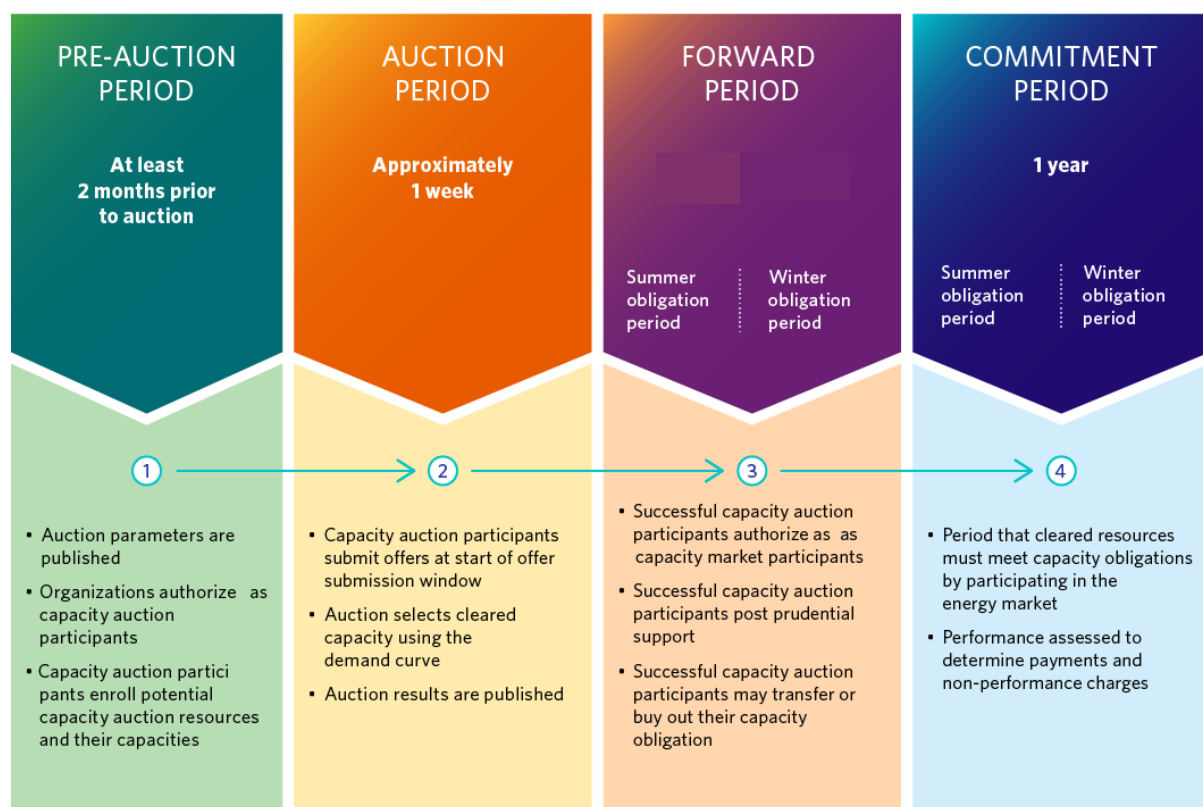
PRE-AUCTION PERIOD

At least 2 months prior to auction

AUCTION PERIOD

Approximately 1 week

FORWARD PERIOD

Summer obligation period

Winter obligation period

COMMITMENT PERIOD

1 year

Summer obligation period

Winter obligation period

1

2

3

4

• Auction parameters are published
• Organizations authorize as capacity auction participants
• Capacity auction partici pants enroll potential capacity auction resources and their capacities

• Capacity auction participants submit offers at start of offer submission window
• Auction selects cleared capacity using the demand curve
• Auction results are published

• Successful capacity auction participants authorize as as capacity market participants
• Successful capacity auction participants post prudential support
• Successful capacity auction participants may transfer or buy out their capacity obligation

• Period that cleared resources must meet capacity obligations by participating in the energy market
• Performance assessed to determine payments and non-performance charges